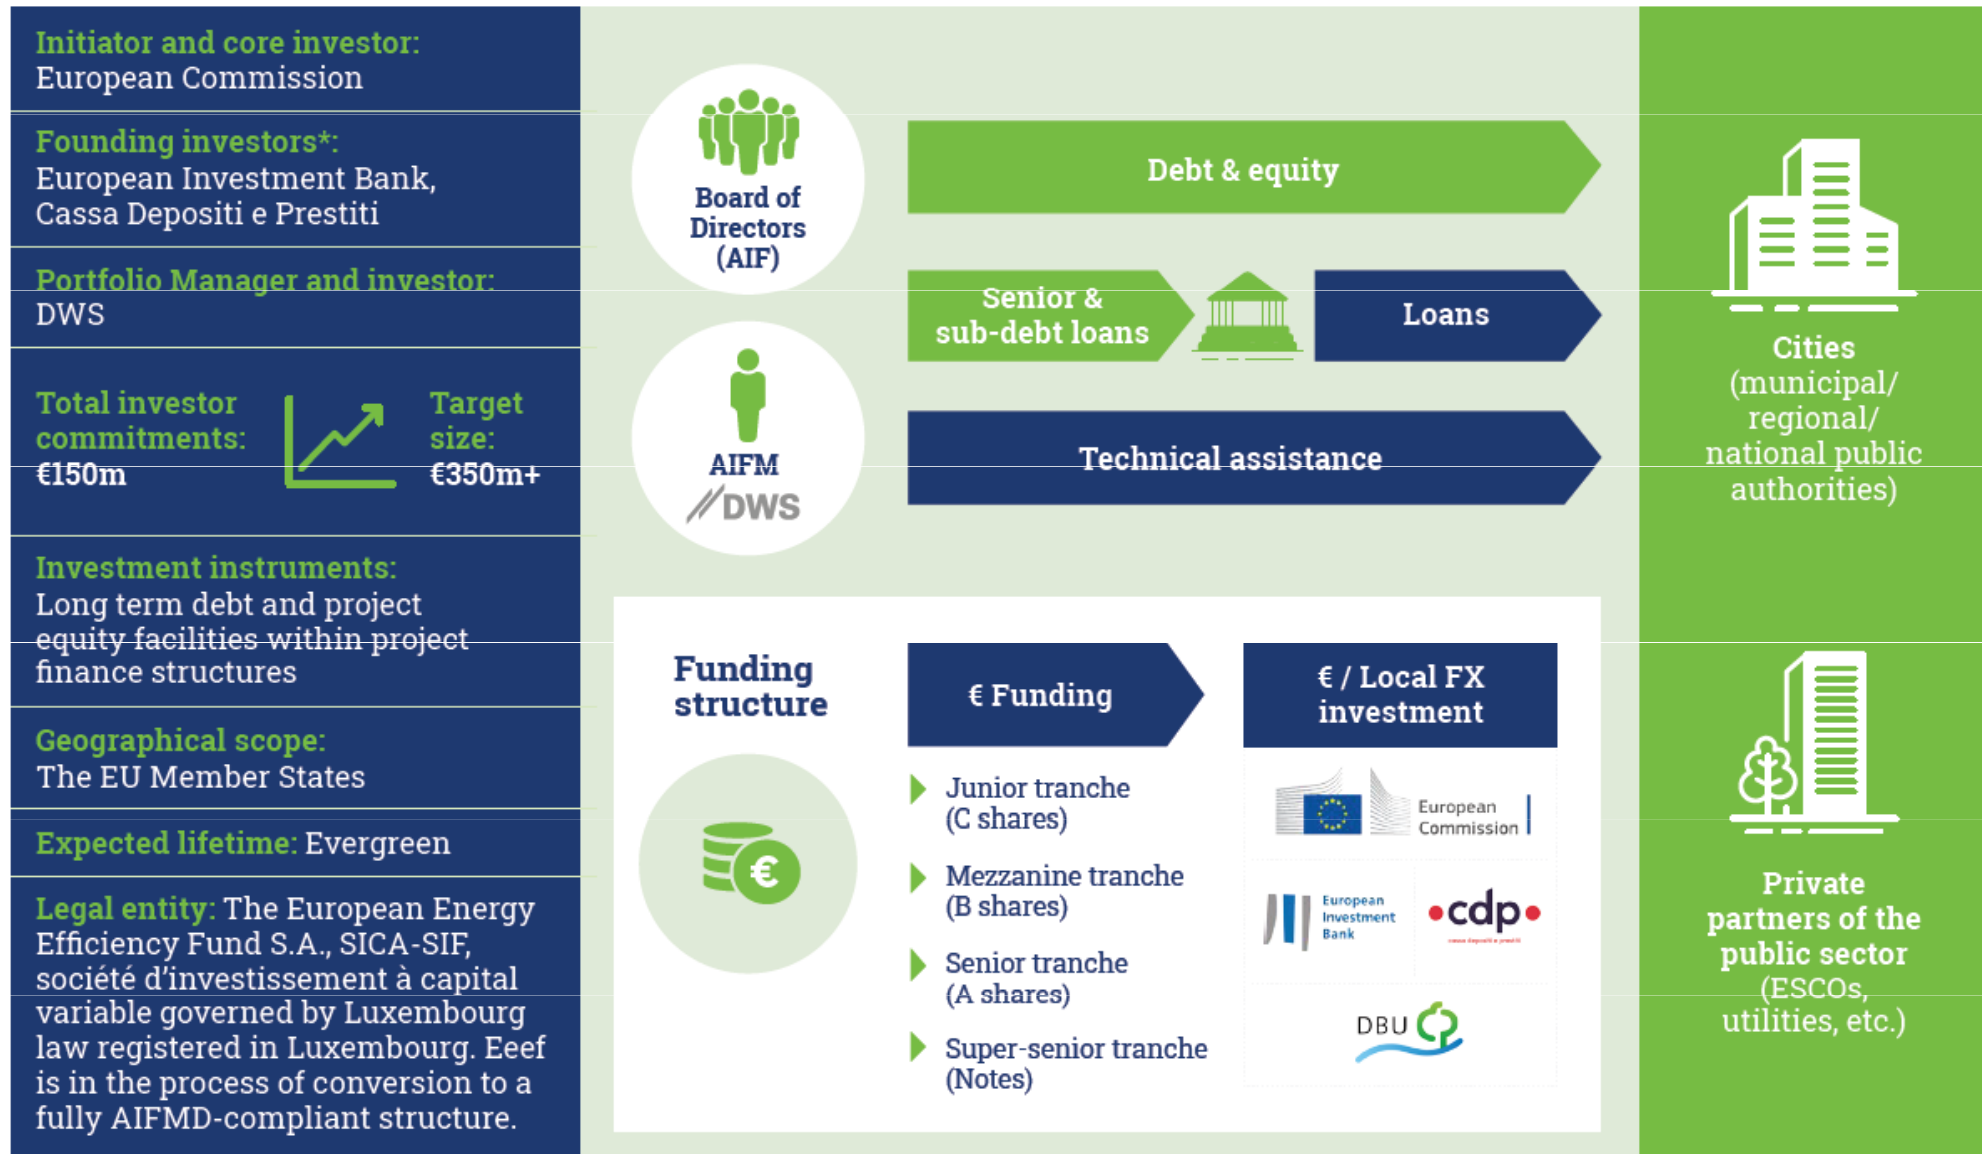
Initiator and core investor:
European Commission

Founding investors*:
European Investment Bank, Cassa Depositi e Prestiti

Portfolio Manager and investor:
DWS

Total investor commitments:
€150m

Target size:
€350m+

Investment instruments:
Long term debt and project equity facilities within project finance structures

Geographical scope:
The EU Member States

Expected lifetime: Evergreen

Legal entity: The European Energy Efficiency Fund S.A., SICA-SIF, société d'investissement à capital variable governed by Luxembourg law registered in Luxembourg. Eeef is in the process of conversion to a fully AIFMD-compliant structure.

Board of Directors (AIF)

AIFM
DWS

Debt & equity

Senior & sub-debt loans

Loans

Technical assistance

Cities (municipal/ regional/ national public authorities)

Private partners of the public sector (ESCOs, utilities, etc.)

Funding structure

€ Funding

€ / Local FX investment

Junior tranche (C shares)

Mezzanine tranche (B shares)

Senior tranche (A shares)

Super-senior tranche (Notes)

European Commission

European Investment Bank

cdp

DBU